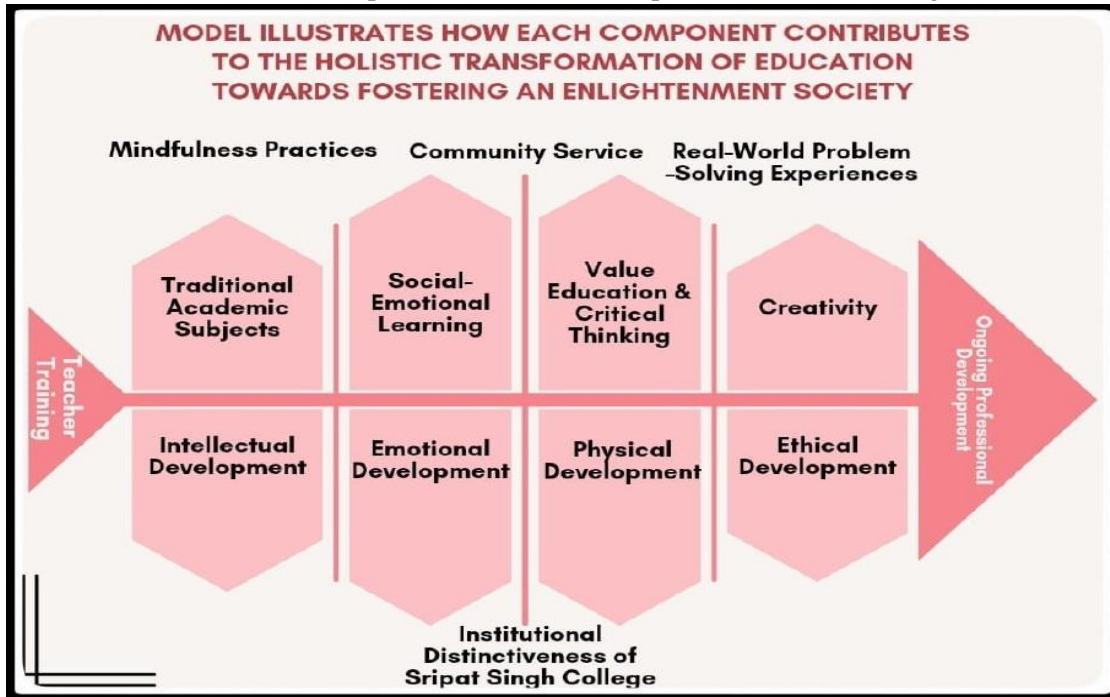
MODEL ILLUSTRATES HOW EACH COMPONENT CONTRIBUTES TO THE HOLISTIC TRANSFORMATION OF EDUCATION TOWARDS FOSTERING AN ENLIGHTENMENT SOCIETY

Mindfulness Practices

Community Service

Real-World Problem -Solving Experiences

Teacher Training

Traditional Academic Subjects

Social-Emotional Learning

Value Education & Critical Thinking

Creativity

Ongoing Professional Development

Intellectual Development

Emotional Development

Physical Development

Ethical Development

Institutional Distinctiveness of Sripat Singh College